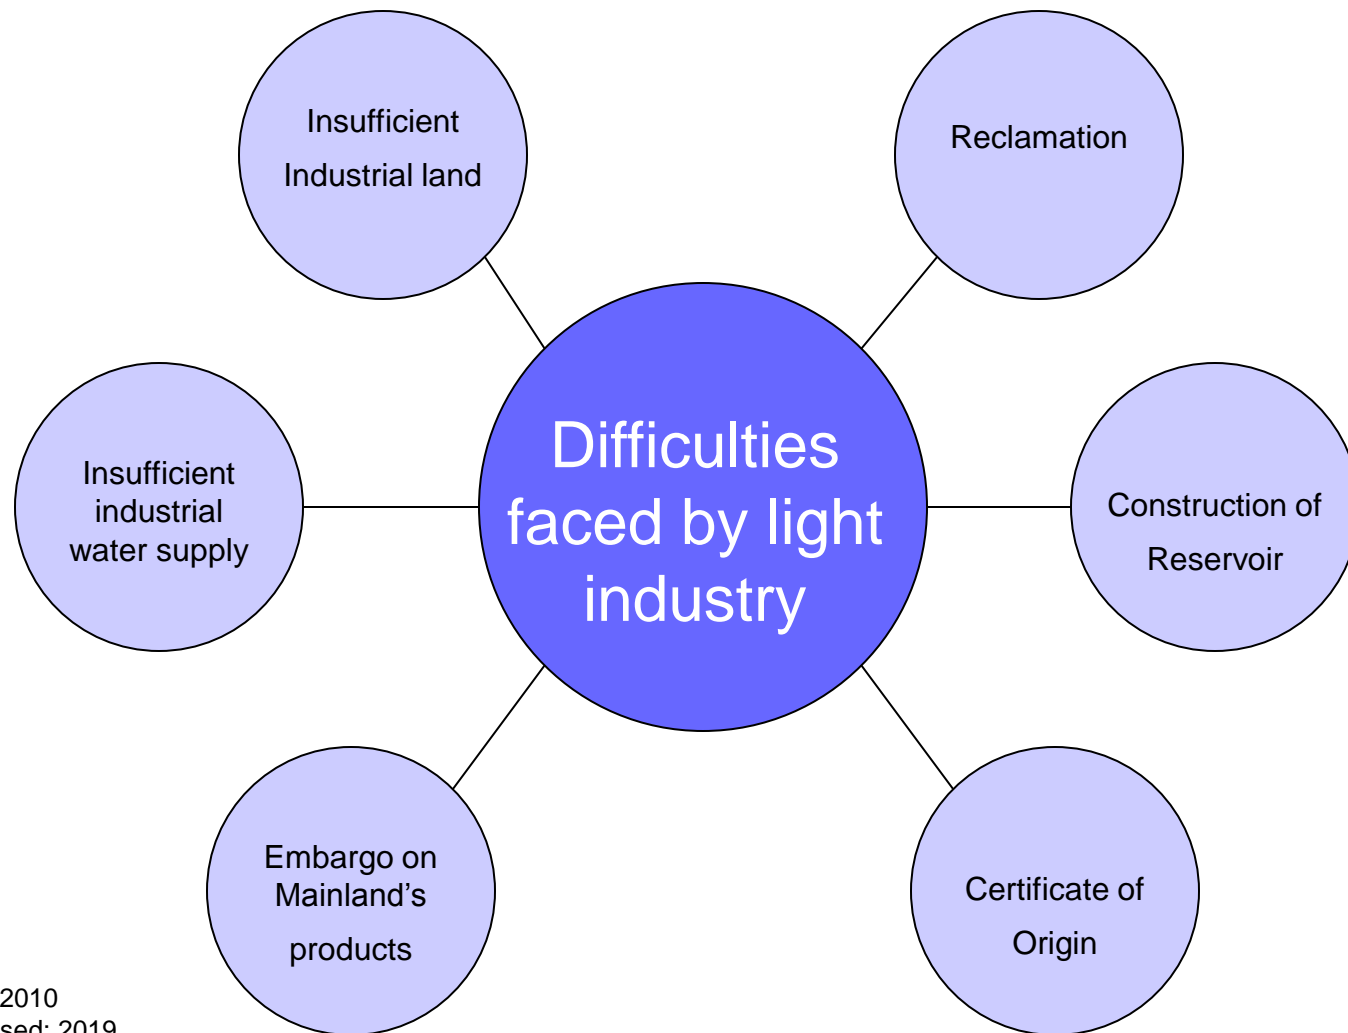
Insufficient Industrial land

Reclamation

Difficulties faced by light industry

Insufficient industrial water supply

Construction of Reservoir

Embargo on Mainland’s products

Certificate of Origin

2010
sed: 2019